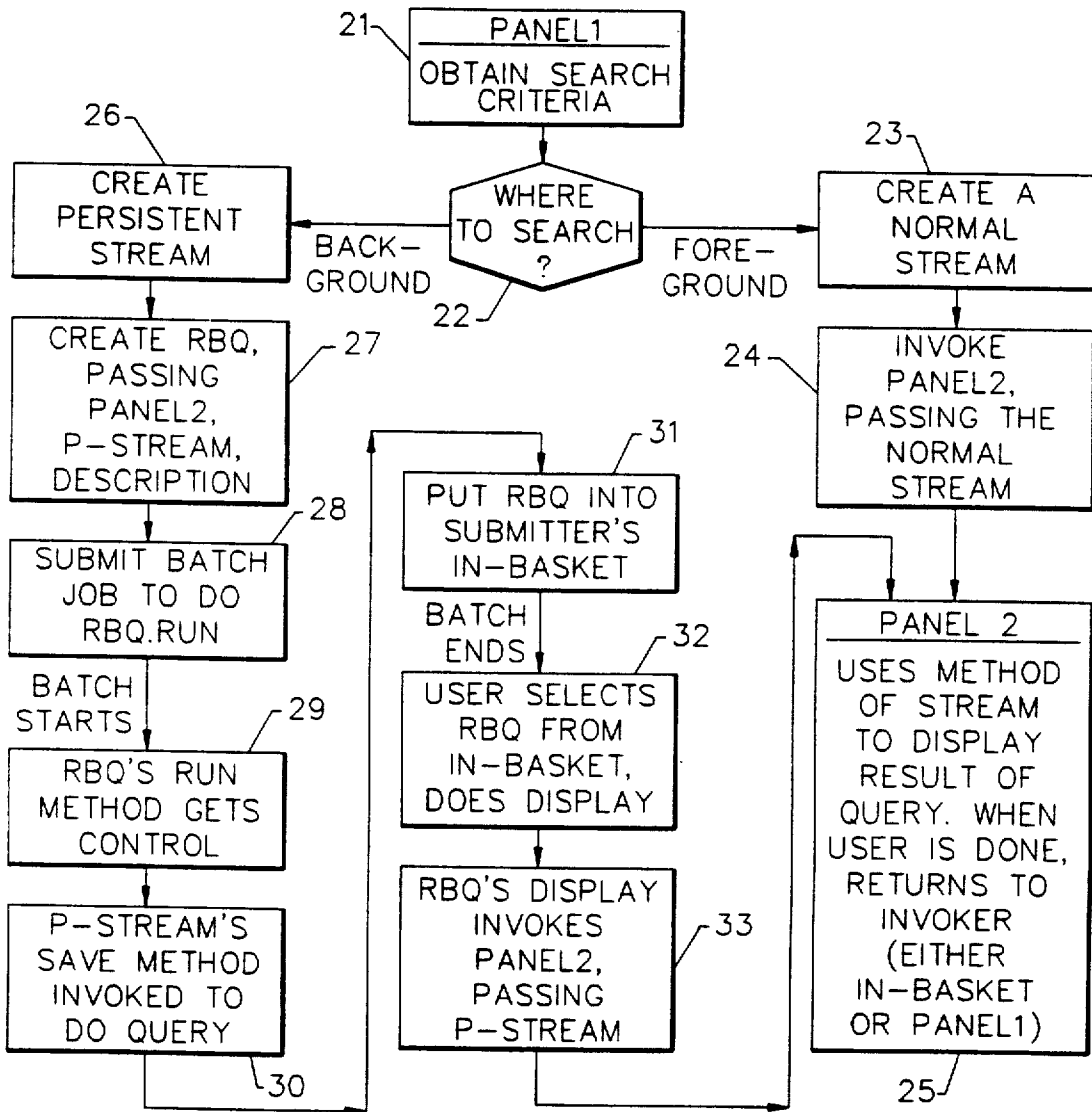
21
PANEL1
OBTAIN SEARCH CRITERIA

22
WHERE TO SEARCH ?

BACK-GROUND

FORE-GROUND

26
CREATE PERSISTENT STREAM

23
CREATE A NORMAL STREAM

27
CREATE RBQ, PASSING PANEL2, P-STREAM, DESCRIPTION

24
INVOKE PANEL2, PASSING THE NORMAL STREAM

28
SUBMIT BATCH JOB TO DO RBQ.RUN

BATCH STARTS

29
RBQ'S RUN METHOD GETS CONTROL

30
P-STREAM'S SAVE METHOD INVOKED TO DO QUERY

31
PUT RBQ INTO SUBMITTER'S IN-BASKET

BATCH ENDS

32
USER SELECTS RBQ FROM IN-BASKET, DOES DISPLAY

33
RBQ'S DISPLAY INVOKES PANEL2, PASSING P-STREAM

25
PANEL 2
USES METHOD OF STREAM TO DISPLAY RESULT OF QUERY. WHEN USER IS DONE, RETURNS TO INVOKER (EITHER IN-BASKET OR PANEL1)